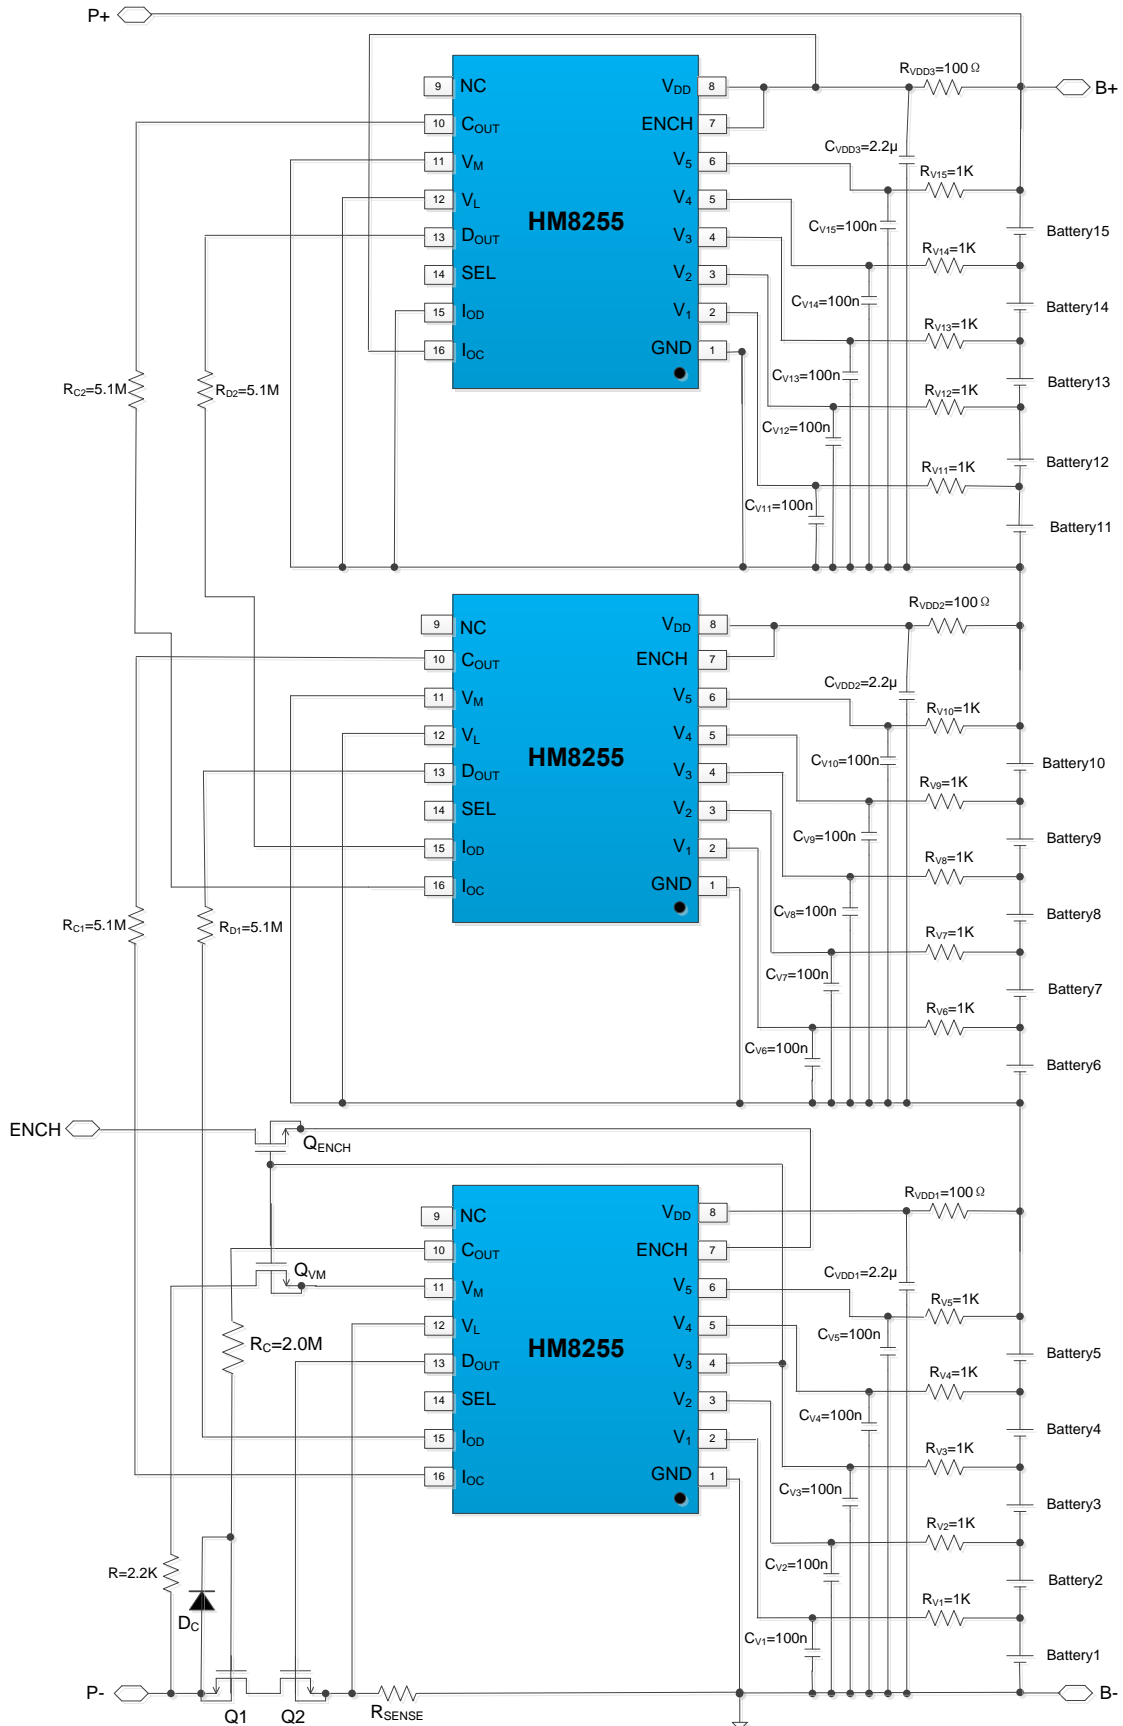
P+
B+
$R_{VDD3}$=100Ω
9 NC
10 $C_{OUT}$
11 $V_M$
12 $V_L$
13 $D_{OUT}$
14 SEL
15 $I_{OD}$
16 $I_{OC}$
HM8255
$V_{DD}$ 8
ENCH 7
$V_5$ 6
$V_4$ 5
$V_3$ 4
$V_2$ 3
$V_1$ 2
GND 1
$C_{VDD3}$=2.2μ
$R_{V15}$=1K
$C_{V15}$=100n
Battery15
$R_{V14}$=1K
$C_{V14}$=100n
Battery14
$R_{V13}$=1K
$C_{V13}$=100n
Battery13
$R_{V12}$=1K
$C_{V12}$=100n
Battery12
$R_{V11}$=1K
$C_{V11}$=100n
Battery11
$R_{C2}$=5.1M
$R_{D2}$=5.1M
$R_{VDD2}$=100Ω
9 NC
10 $C_{OUT}$
11 $V_M$
12 $V_L$
13 $D_{OUT}$
14 SEL
15 $I_{OD}$
16 $I_{OC}$
HM8255
$V_{DD}$ 8
ENCH 7
$V_5$ 6
$V_4$ 5
$V_3$ 4
$V_2$ 3
$V_1$ 2
GND 1
$C_{VDD2}$=2.2μ
$R_{V10}$=1K
$C_{V10}$=100n
Battery10
$R_{V9}$=1K
$C_{V9}$=100n
Battery9
$R_{V8}$=1K
$C_{V8}$=100n
Battery8
$R_{V7}$=1K
$C_{V7}$=100n
Battery7
$R_{V6}$=1K
$C_{V6}$=100n
Battery6
$R_{C1}$=5.1M
$R_{D1}$=5.1M
ENCH
$Q_{ENCH}$
$R_{VDD1}$=100Ω
$Q_{VM}$
9 NC
10 $C_{OUT}$
11 $V_M$
12 $V_L$
13 $D_{OUT}$
14 SEL
15 $I_{OD}$
16 $I_{OC}$
HM8255
$V_{DD}$ 8
ENCH 7
$V_5$ 6
$V_4$ 5
$V_3$ 4
$V_2$ 3
$V_1$ 2
GND 1
$R_C$=2.0M
$C_{VDD1}$=2.2μ
$R_{V5}$=1K
$C_{V5}$=100n
Battery5
$R_{V4}$=1K
$C_{V4}$=100n
Battery4
$R_{V3}$=1K
$C_{V3}$=100n
Battery3
$R_{V2}$=1K
$C_{V2}$=100n
Battery2
$R_{V1}$=1K
$C_{V1}$=100n
Battery1
R=2.2K
$D_C$
P-
Q1
Q2
$R_{SENSE}$
B-